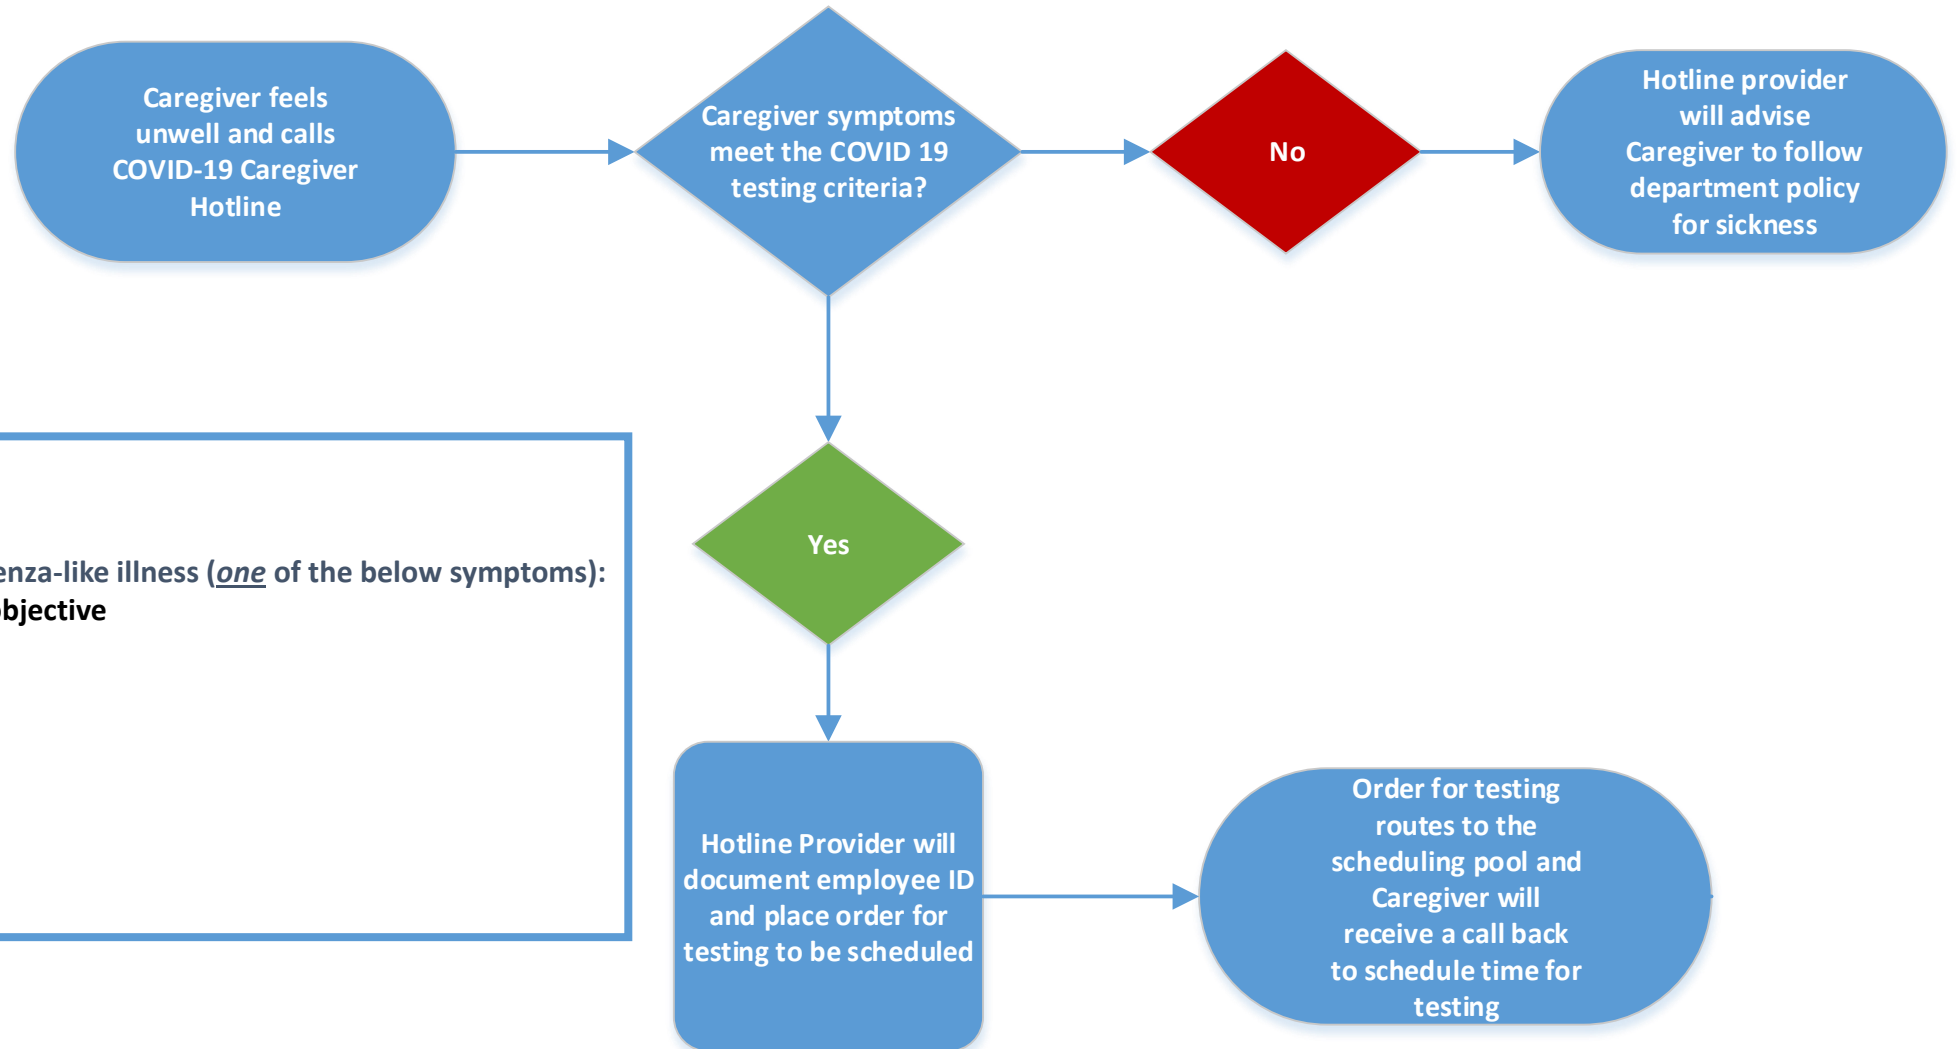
Caregiver feels unwell and calls COVID-19 Caregiver Hotline

Caregiver symptoms meet the COVID 19 testing criteria?

No

Hotline provider will advise Caregiver to follow department policy for sickness

enza-like illness (*one* of the below symptoms):
bjective

Yes

Hotline Provider will document employee ID and place order for testing to be scheduled

Order for testing routes to the scheduling pool and Caregiver will receive a call back to schedule time for testing